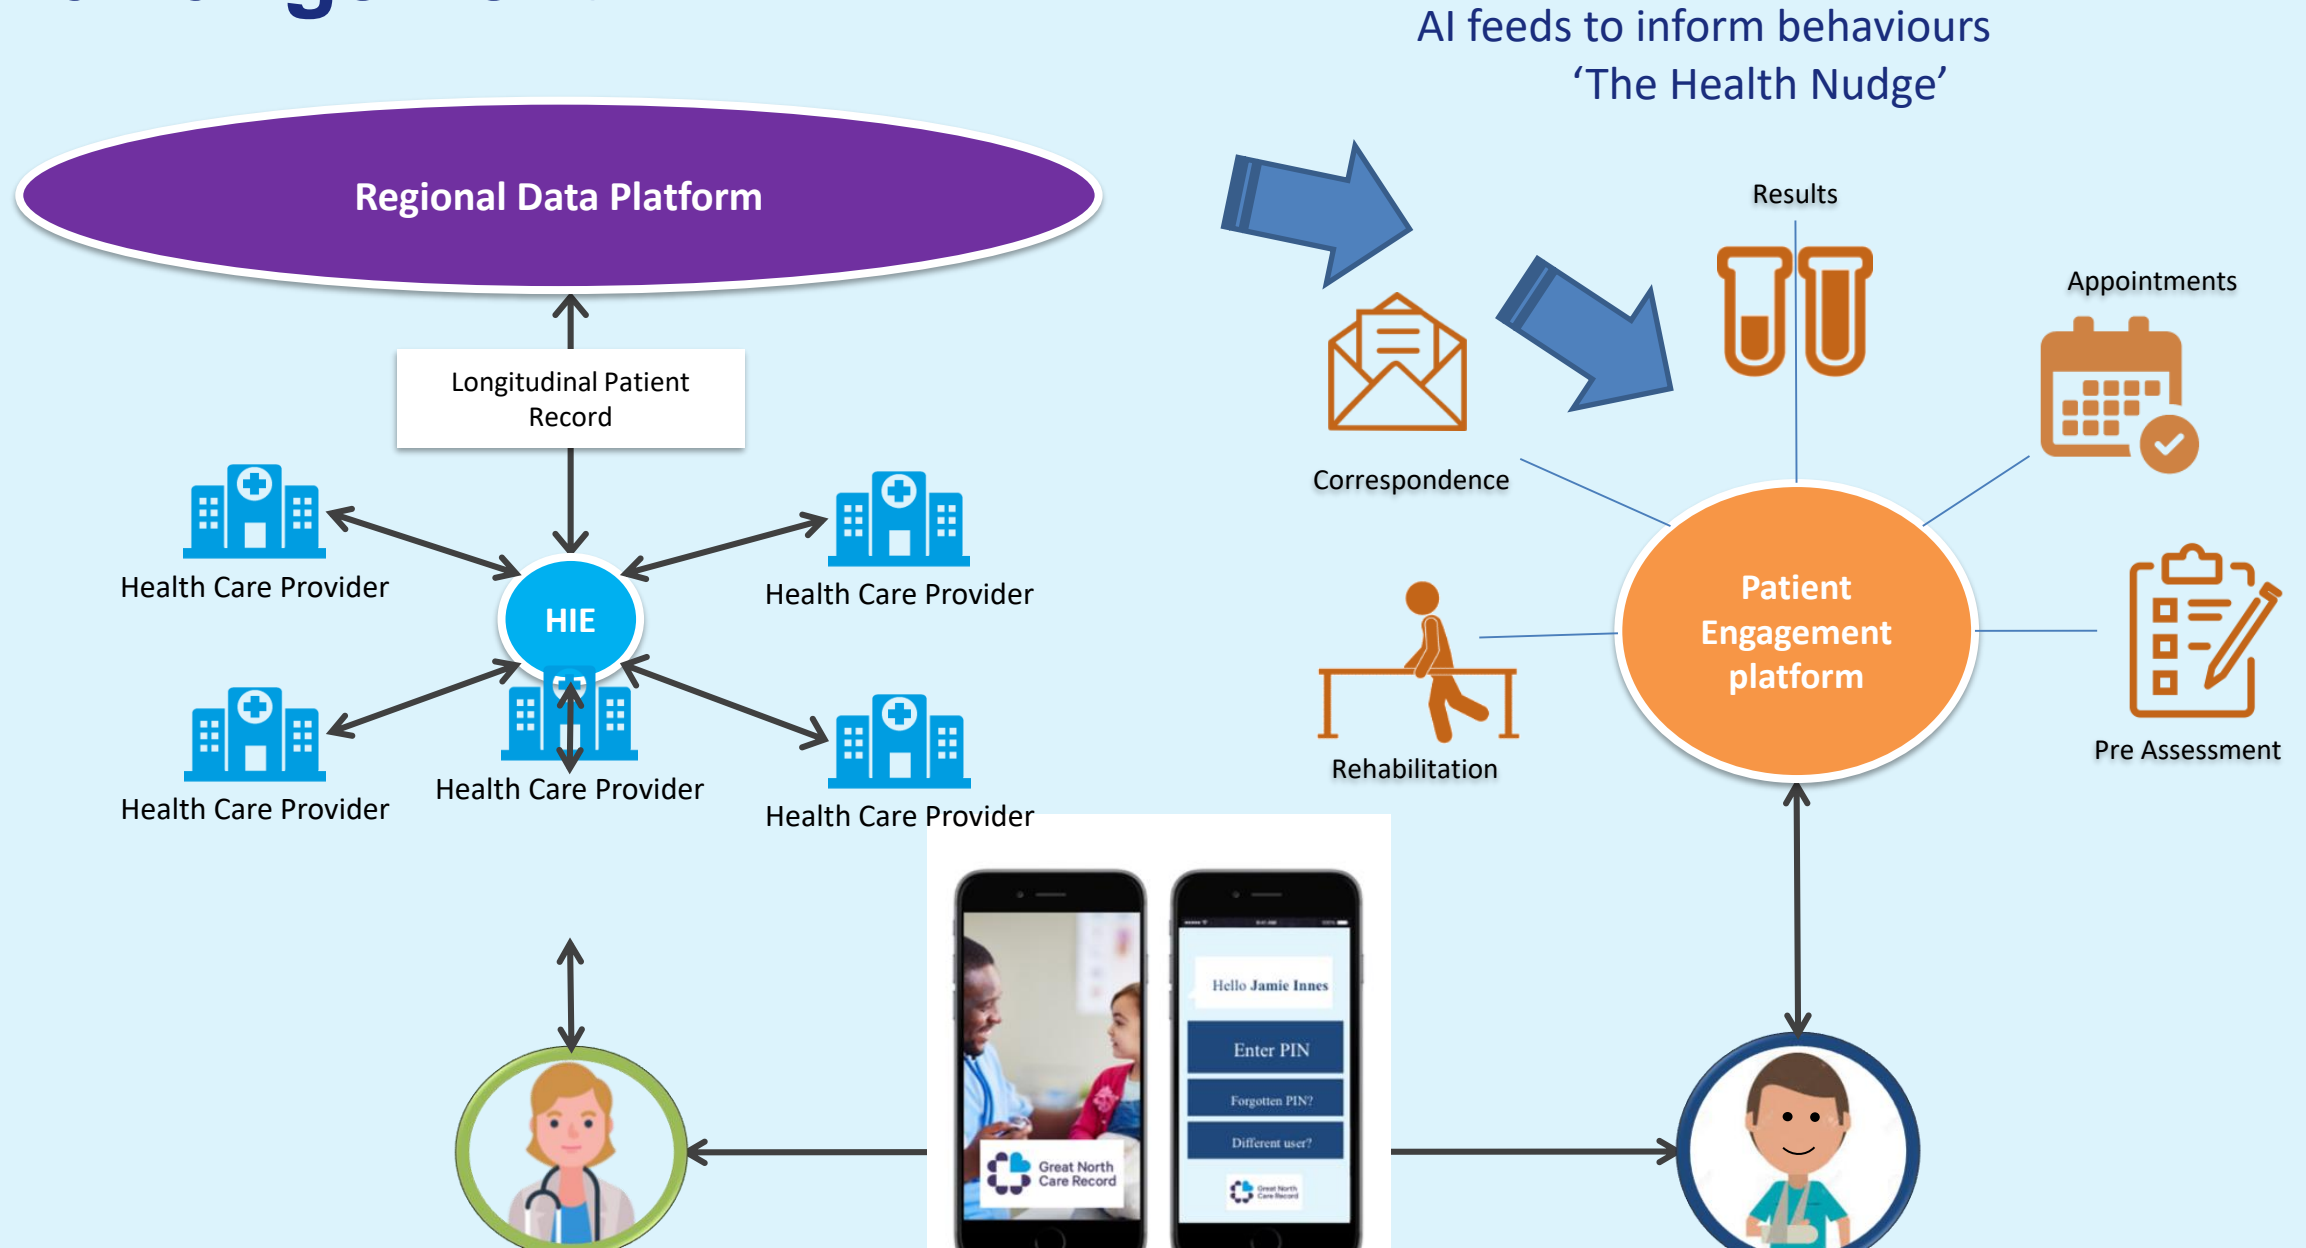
AI feeds to inform behaviours
'The Health Nudge'

Regional Data Platform

Longitudinal Patient Record

HIE

Health Care Provider

Health Care Provider

Health Care Provider

Health Care Provider

Health Care Provider

Results

Appointments

Correspondence

Patient Engagement platform

Rehabilitation

Pre Assessment

Great North Care Record

Hello Jamie Innes

Enter PIN

Forgotten PIN?

Different user?

Great North Care Record